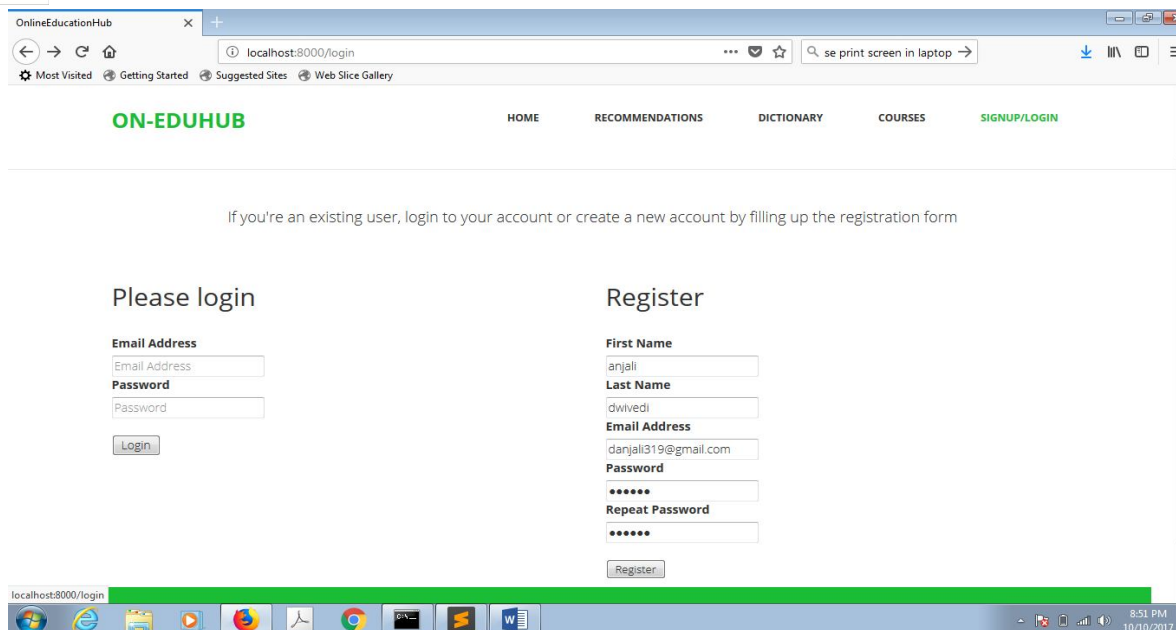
OnlineEducationHub ×

localhost:8000/login

se print screen in laptop

Most Visited Getting Started Suggested Sites Web Slice Gallery

ON-EDUHUB

HOME RECOMMENDATIONS DICTIONARY COURSES SIGNUP/LOGIN

If you're an existing user, login to your account or create a new account by filling up the registration form

Please login

Email Address

Email Address

Password

Password

Login

Register

First Name

anjali

Last Name

dwivedi

Email Address

danjali319@gmail.com

Password

••••••

Repeat Password

••••••

Register

localhost:8000/login

8:51 PM
10/10/2017